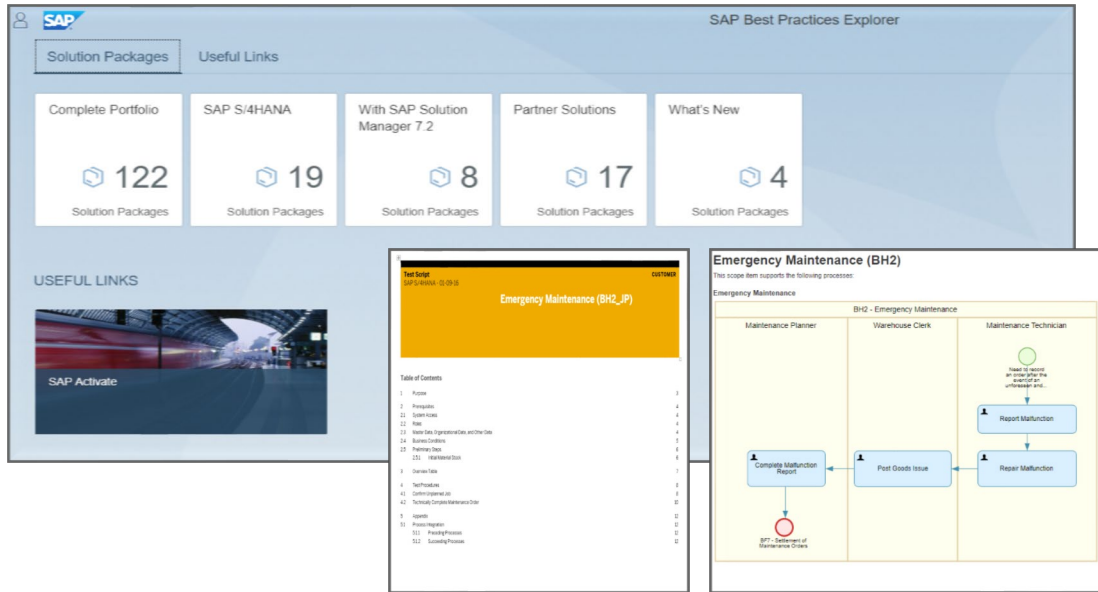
SAP

SAP Best Practices Explorer

Solution Packages

Useful Links

Complete Portfolio
122
Solution Packages

SAP S/4HANA
19
Solution Packages

With SAP Solution Manager 7.2
8
Solution Packages

Partner Solutions
17
Solution Packages

What's New
4
Solution Packages

USEFUL LINKS

SAP Activate

Test Script
SAP S/4HANA - 01-09-16
CUSTOMER

Emergency Maintenance (BH2_JP)

Table of Contents

1 Purpose 3

2 Prerequisites 4
2.1 System Access 4
2.2 Roles 4
2.3 Master Data, Organizational Data, and Other Data 4
2.4 Business Conditions 5
2.5 Preliminary Steps 6
2.5.1 Initial Material Stock 6

3 Overview Table 7

4 Test Procedures 8
4.1 Confirm Unplanned Job 8
4.2 Technically Complete Maintenance Order 10

5 Appendix 12
5.1 Process Integration 12
5.1.1 Preceding Processes 12
5.1.2 Succeeding Processes 12

Emergency Maintenance (BH2)

This scope item supports the following processes:

Emergency Maintenance

BH2 - Emergency Maintenance

Maintenance Planner

Warehouse Clerk

Maintenance Technician

Need to record an order after the event of an unforeseen and...

Report Malfunction

Repair Malfunction

Post Goods Issue

Complete Malfunction Report

BF7 - Settlement of Maintenance Orders